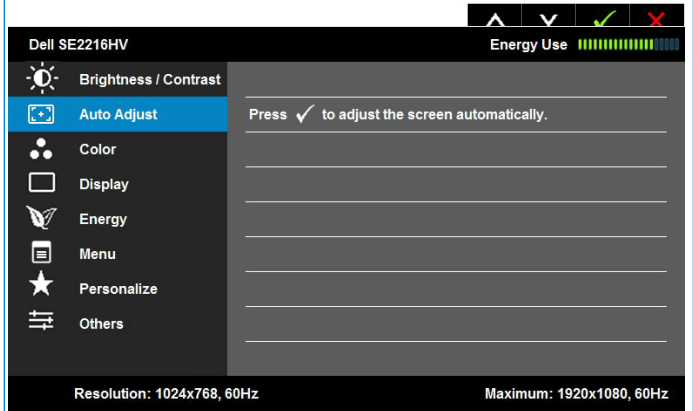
Dell SE2216HV

Energy Use

Brightness / Contrast

Auto Adjust

Color

Display

Energy

Menu

Personalize

Others

Press ✓ to adjust the screen automatically.

Resolution: 1024x768, 60Hz

Maximum: 1920x1080, 60Hz